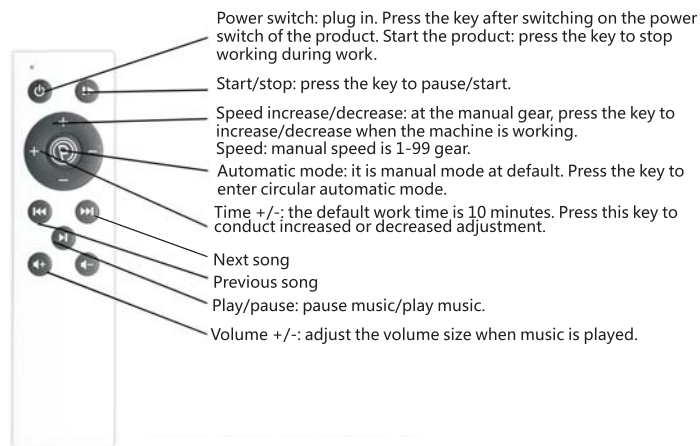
Power switch: plug in. Press the key after switching on the power switch of the product. Start the product: press the key to stop working during work.

Start/stop: press the key to pause/start.

Speed increase/decrease: at the manual gear, press the key to increase/decrease when the machine is working.
Speed: manual speed is 1-99 gear.

Automatic mode: it is manual mode at default. Press the key to enter circular automatic mode.

Time +/-: the default work time is 10 minutes. Press this key to conduct increased or decreased adjustment.

Next song

Previous song

Play/pause: pause music/play music.

Volume +/-: adjust the volume size when music is played.

+

+

−

−